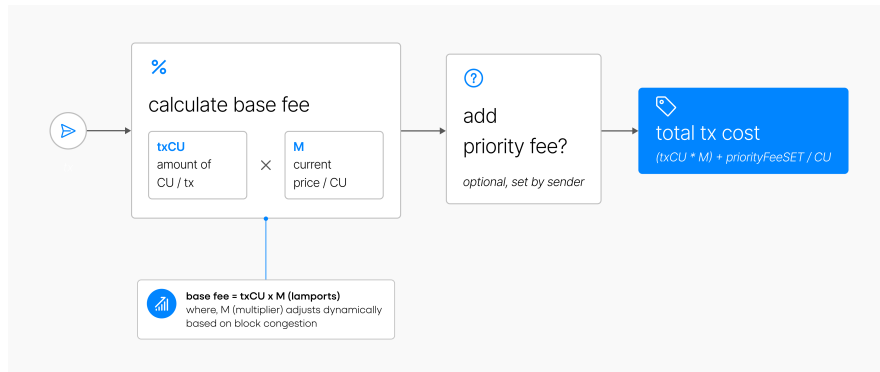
%

calculate base fee

txCU
amount of CU / tx

×

M
current price / CU

base fee = txCU x M (lamports)
where, M (multiplier) adjusts dynamically based on block congestion

?

add priority fee?

optional, set by sender

total tx cost

(txCU * M) + priorityFeeSET / CU